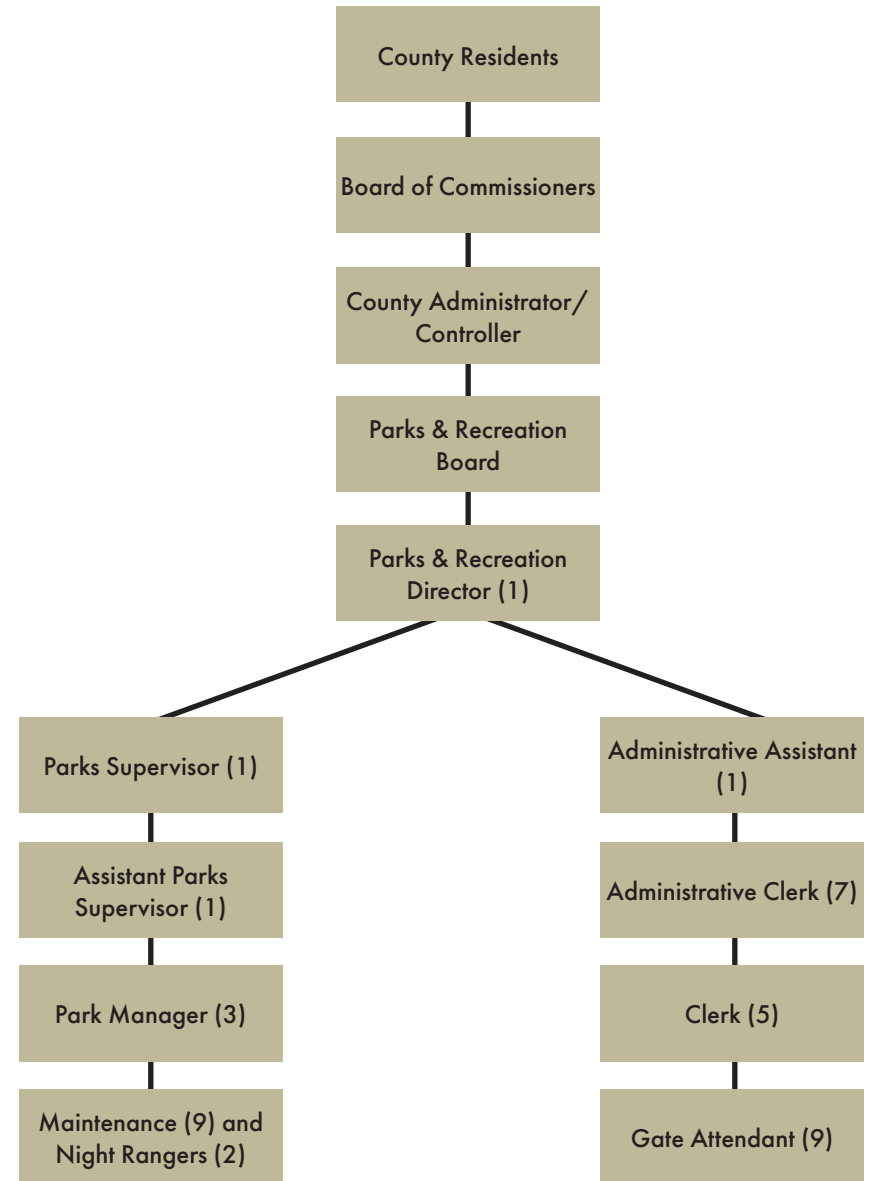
County Residents

Board of Commissioners

County Administrator/ Controller

Parks & Recreation Board

Parks & Recreation Director (1)

Parks Supervisor (1)

Assistant Parks Supervisor (1)

Park Manager (3)

Maintenance (9) and Night Rangers (2)

Administrative Assistant (1)

Administrative Clerk (7)

Clerk (5)

Gate Attendant (9)